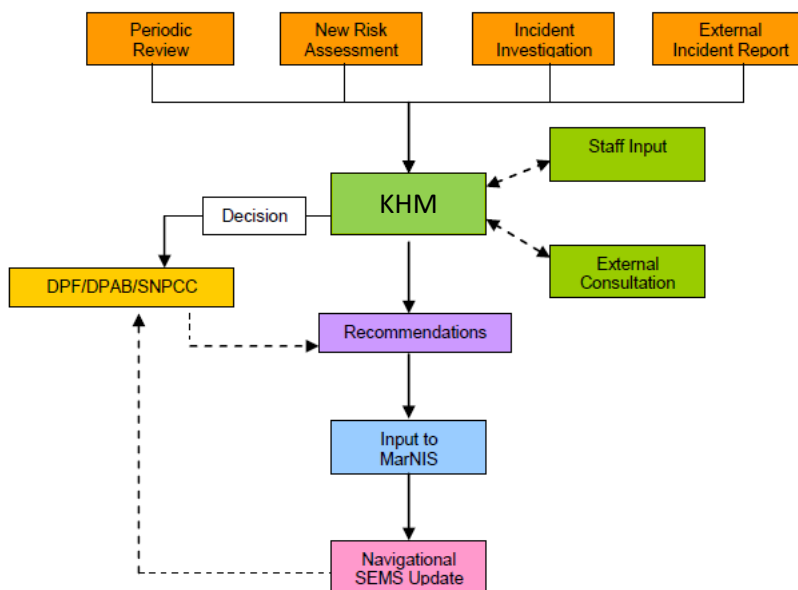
Periodic Review

New Risk Assessment

Incident Investigation

External Incident Report

Staff Input

KHM

Decision

External Consultation

DPF/DPAB/SNPCC

Recommendations

Input to MarNIS

Navigational SEMS Update